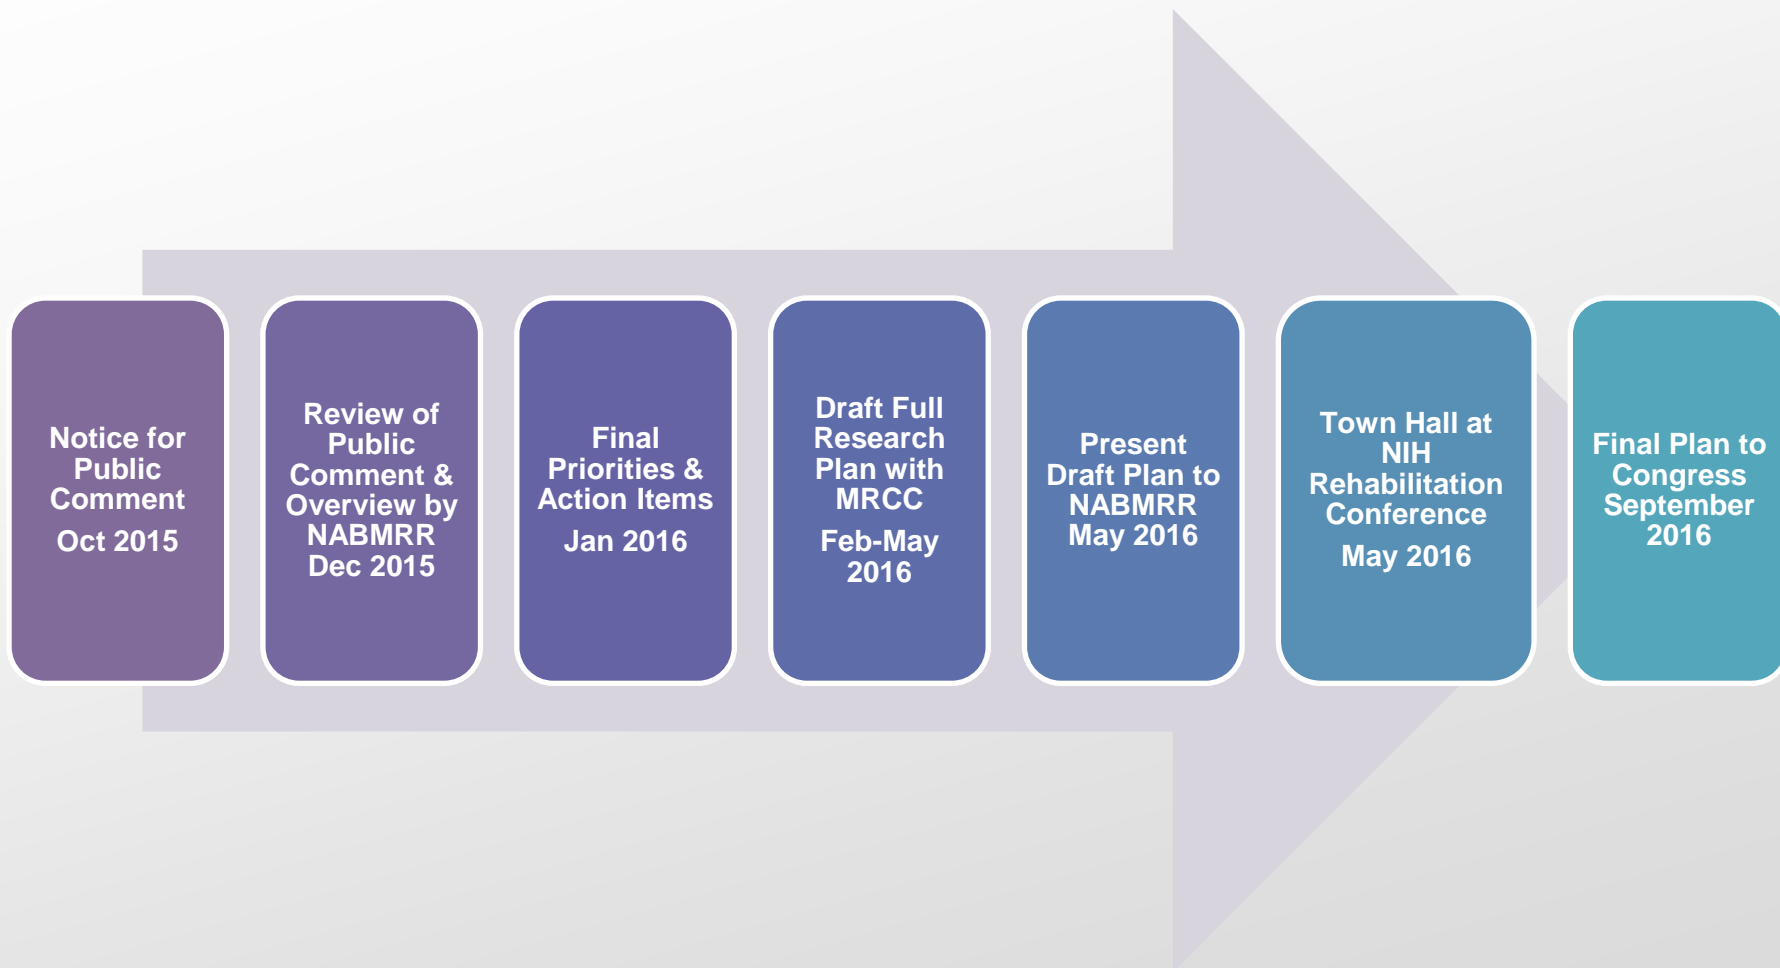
Notice for Public Comment
Oct 2015

Review of Public Comment & Overview by NABMRR
Dec 2015

Final Priorities & Action Items
Jan 2016

Draft Full Research Plan with MRCC
Feb-May 2016

Present Draft Plan to NABMRR
May 2016

Town Hall at NIH Rehabilitation Conference
May 2016

Final Plan to Congress
September 2016